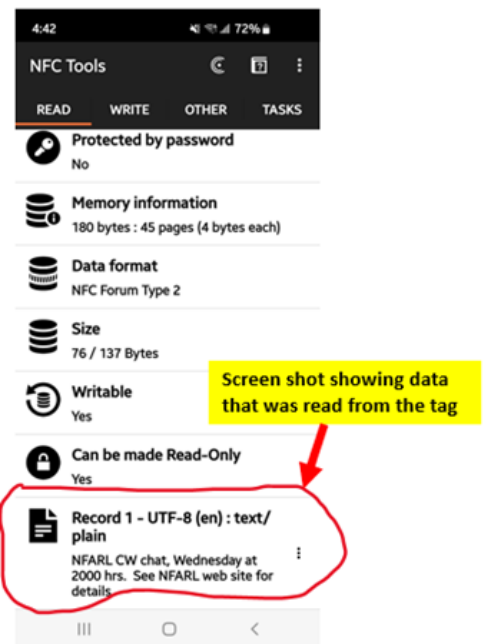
4:42 72%

NFC Tools

READ WRITE OTHER TASKS

Protected by password
No

Memory information
180 bytes : 45 pages (4 bytes each)

Data format
NFC Forum Type 2

Size
76 / 137 Bytes

Writable
Yes

Screen shot showing data that was read from the tag

Can be made Read-Only
Yes

Record 1 - UTF-8 (en) : text/plain
NFARL CW chat, Wednesday at 2000 hrs. See NFARL web site for details